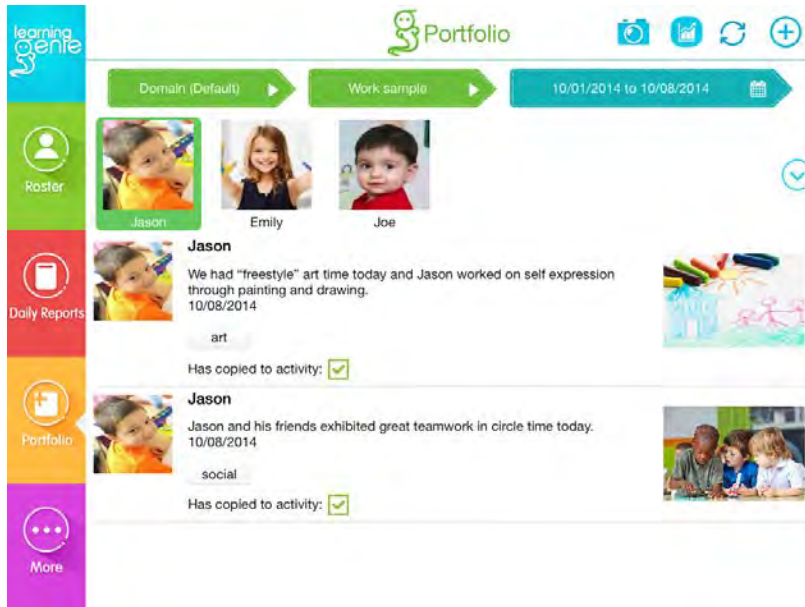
learning genie

Portfolio

Domain (Default)

Work sample

10/01/2014 to 10/08/2014

Roster

Jason

Emily

Joe

Jason

We had "freestyle" art time today and Jason worked on self expression through painting and drawing.
10/08/2014

art

Has copied to activity:

Daily Reports

Portfolio

Jason

Jason and his friends exhibited great teamwork in circle time today.
10/08/2014

social

Has copied to activity:

More